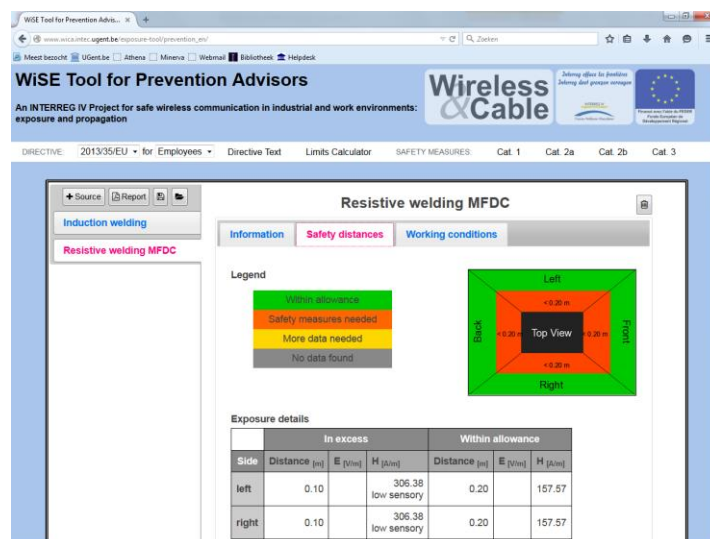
WiSE Tool for Prevention Advis... ×  +

www.wica.intec.ugent.be/exposure-tool/prevention_en/

Zoeken

Meest bezocht  UGent.be  Athena  Minerva  Webmail  Bibliotheek  Helpdesk

WiSE Tool for Prevention Advisors

An INTERREG IV Project for safe wireless communication in industrial and work environments: exposure and propagation

Wireless & Cable

Interreg afface les frontières
Interreg doet grenzen vervagen

DIRECTIVE: 2013/35/EU for Employees   Directive Text   Limits Calculator   SAFETY MEASURES: Cat. 1   Cat. 2a   Cat. 2b   Cat. 3

+ Source   Report

Induction welding

Resistive welding MFDC

Resistive welding MFDC

Information   Safety distances   Working conditions

Legend

Within allowance
Safety measures needed
More data needed
No data found

Left
< 0.20 m
Back
< 0.20 m
Top View
< 0.20 m
Front
< 0.20 m
Right

Exposure details

| | In excess | | | Within allowance | | |
|---|---|---|---|---|---|---|
| Side | Distance [m] | E [V/m] | H [A/m] | Distance [m] | E [V/m] | H [A/m] |
| left | 0.10 | | 306.38 low sensory | 0.20 | | 157.57 |
| right | 0.10 | | 306.38 low sensory | 0.20 | | 157.57 |